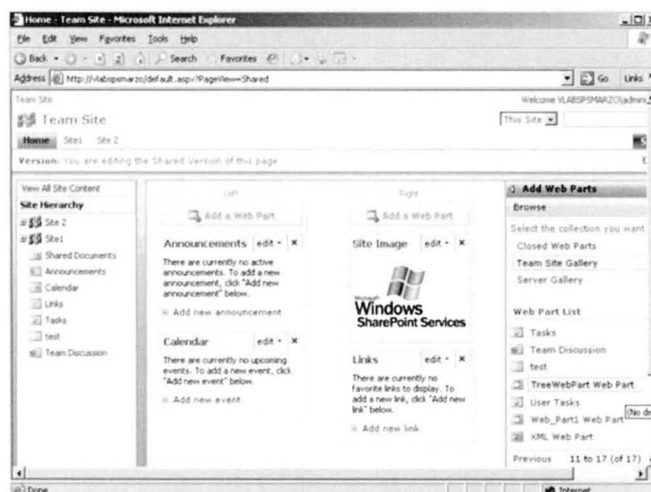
Home - Team Site - Microsoft Internet Explorer

File Edit View Favorites Tools Help

Back Search Favorites

Address http://vlabspsmarzo/default.aspx?PageView=Shared Go Links

Team Site Welcome VLABSPSMARZO\admin

Team Site This Site

Home Site1 Site 2

Version: You are editing the Shared Version of this page

View All Site Content

Site Hierarchy

Site 2

Site1

Shared Documents

Announcements

Calendar

Links

Tasks

test

Team Discussion

Left

Add a Web Part

Announcements edit ×

There are currently no active announcements. To add a new announcement, click "Add new announcement" below.

Add new announcement

Calendar edit ×

There are currently no upcoming events. To add a new event, click "Add new event" below.

Add new event

Right

Add a Web Part

Site Image edit ×

Microsoft Windows SharePoint Services

Links edit ×

There are currently no favorite links to display. To add a new link, click "Add new link" below.

Add new link

Add Web Parts

Browse

Select the collection you want

Closed Web Parts

Team Site Gallery

Server Gallery

Web Part List

Tasks

Team Discussion

test

TreeWebPart Web Part

User Tasks

Web_Part1 Web Part (No de

XML Web Part

Previous 11 to 17 (of 17)

Done Internet